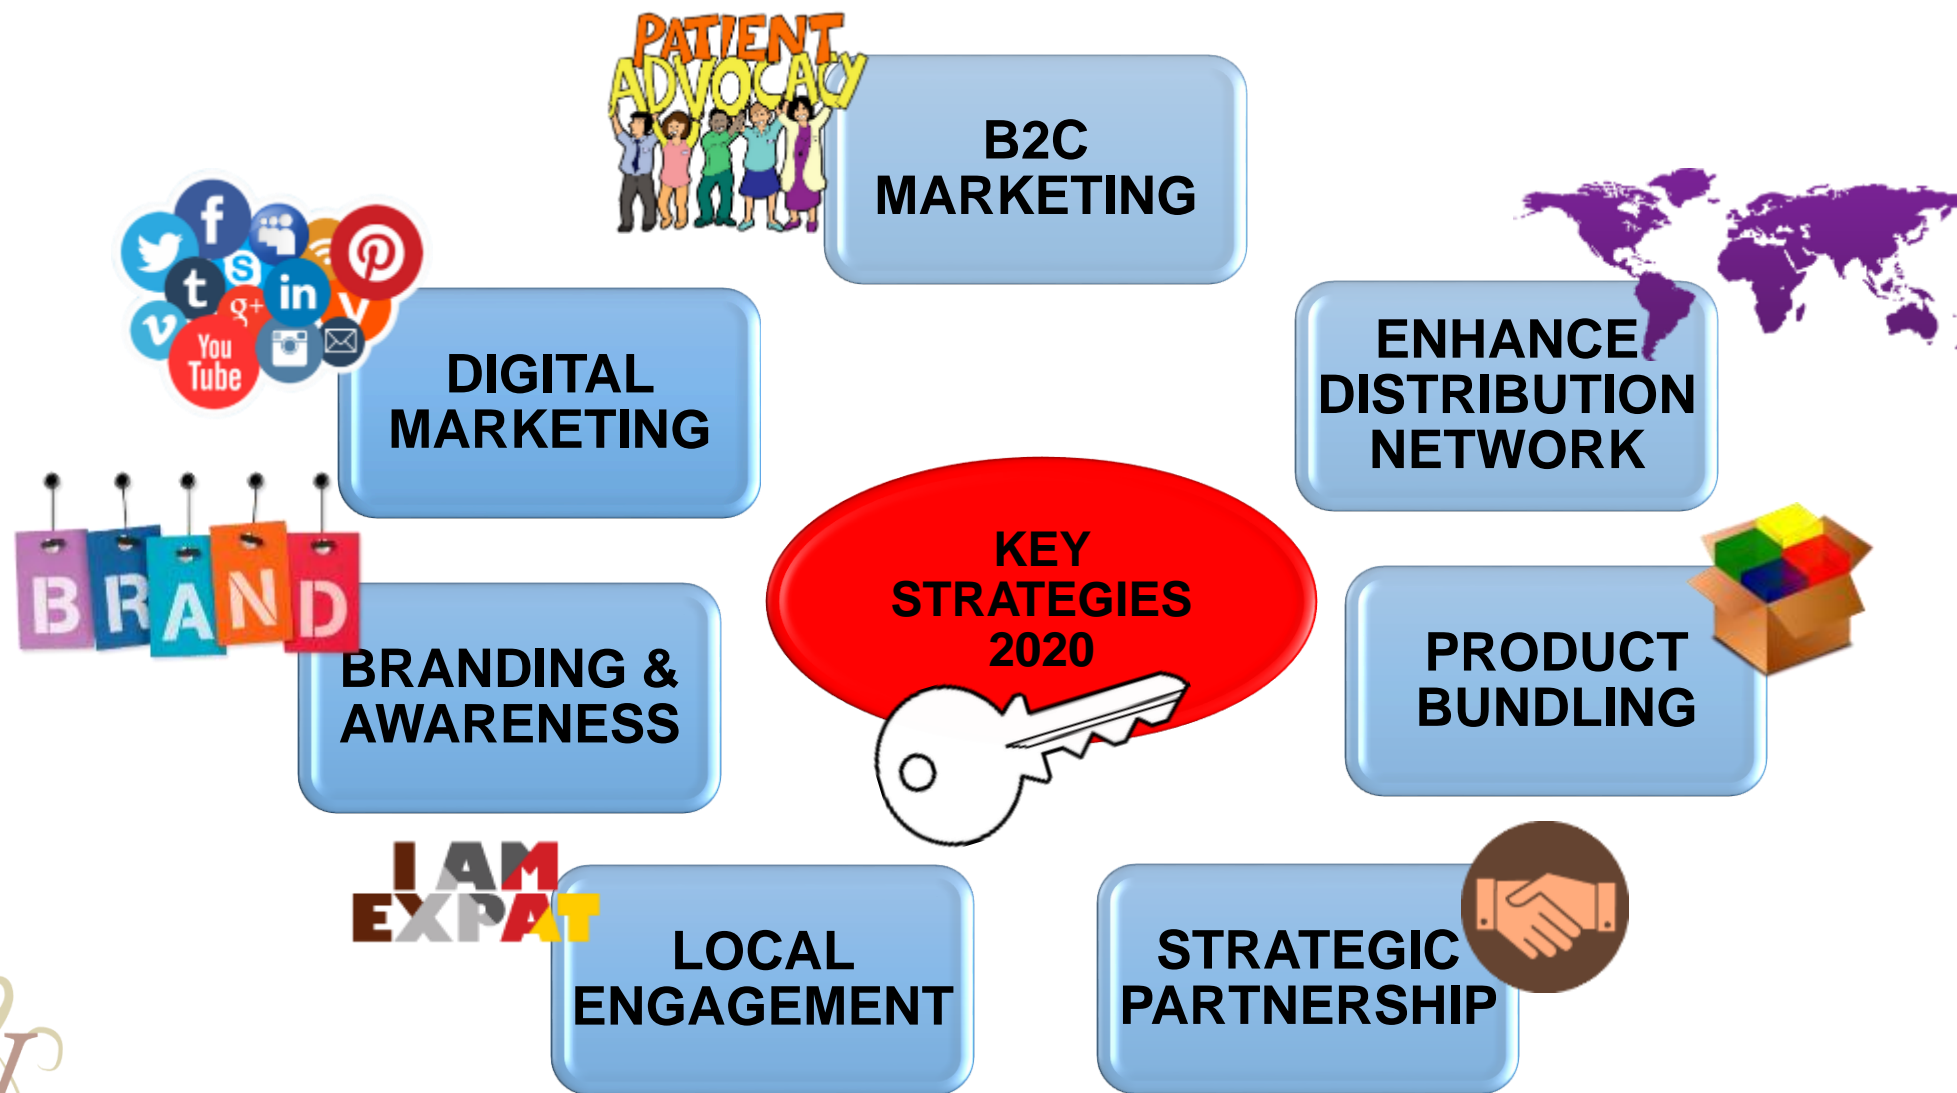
PATIENT ADVOCACY

B2C MARKETING

DIGITAL MARKETING

ENHANCE DISTRIBUTION NETWORK

BRAND

KEY STRATEGIES 2020

BRANDING & AWARENESS

PRODUCT BUNDLING

I AM EXPAT

LOCAL ENGAGEMENT

STRATEGIC PARTNERSHIP